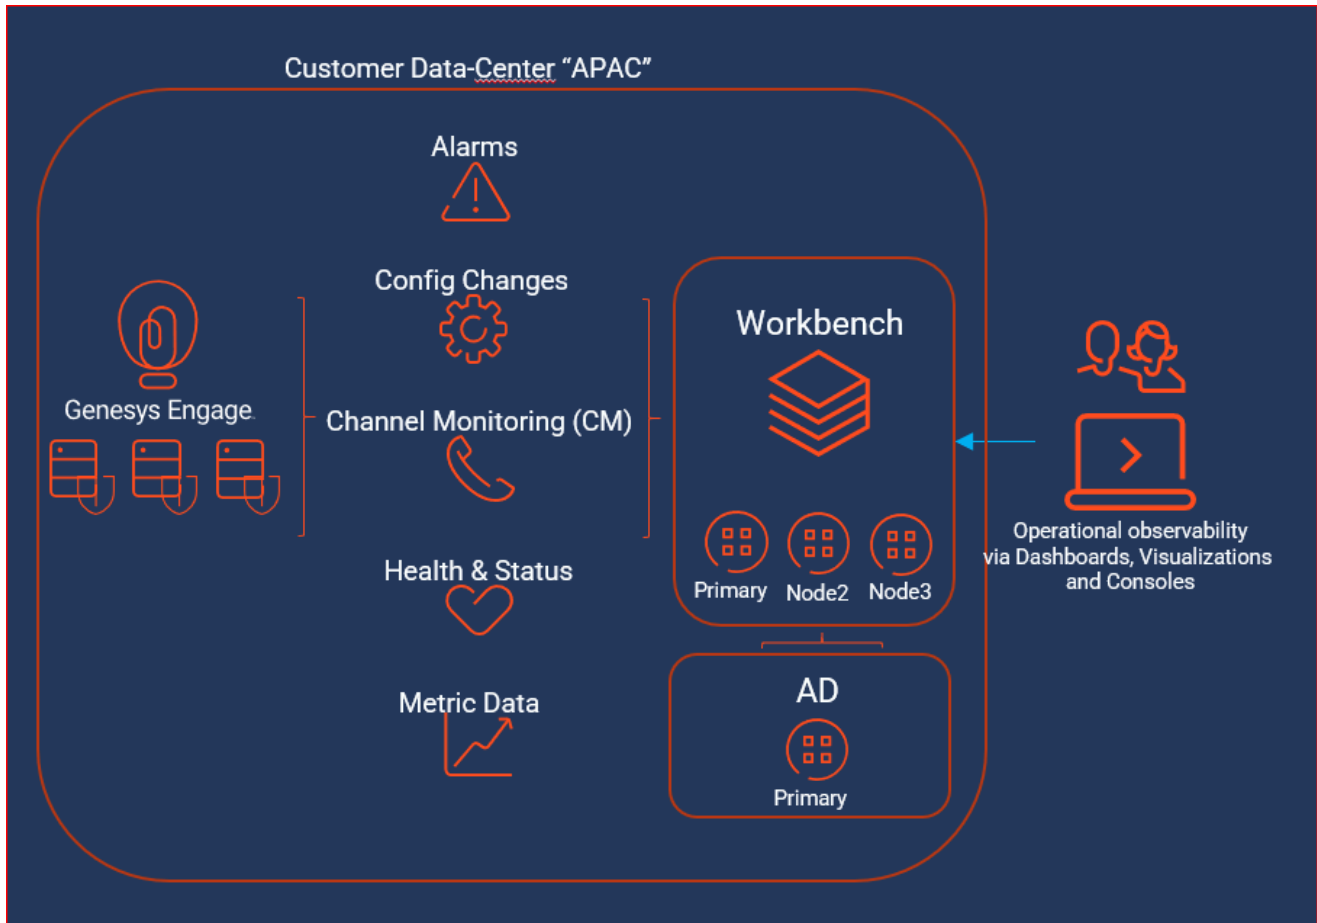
Customer Data-Center "APAC"

Alarms

Config Changes

Genesys Engage

Channel Monitoring (CM)

Health & Status

Metric Data

Workbench

Primary

Node2

Node3

AD

Primary

Operational observability via Dashboards, Visualizations and Consoles